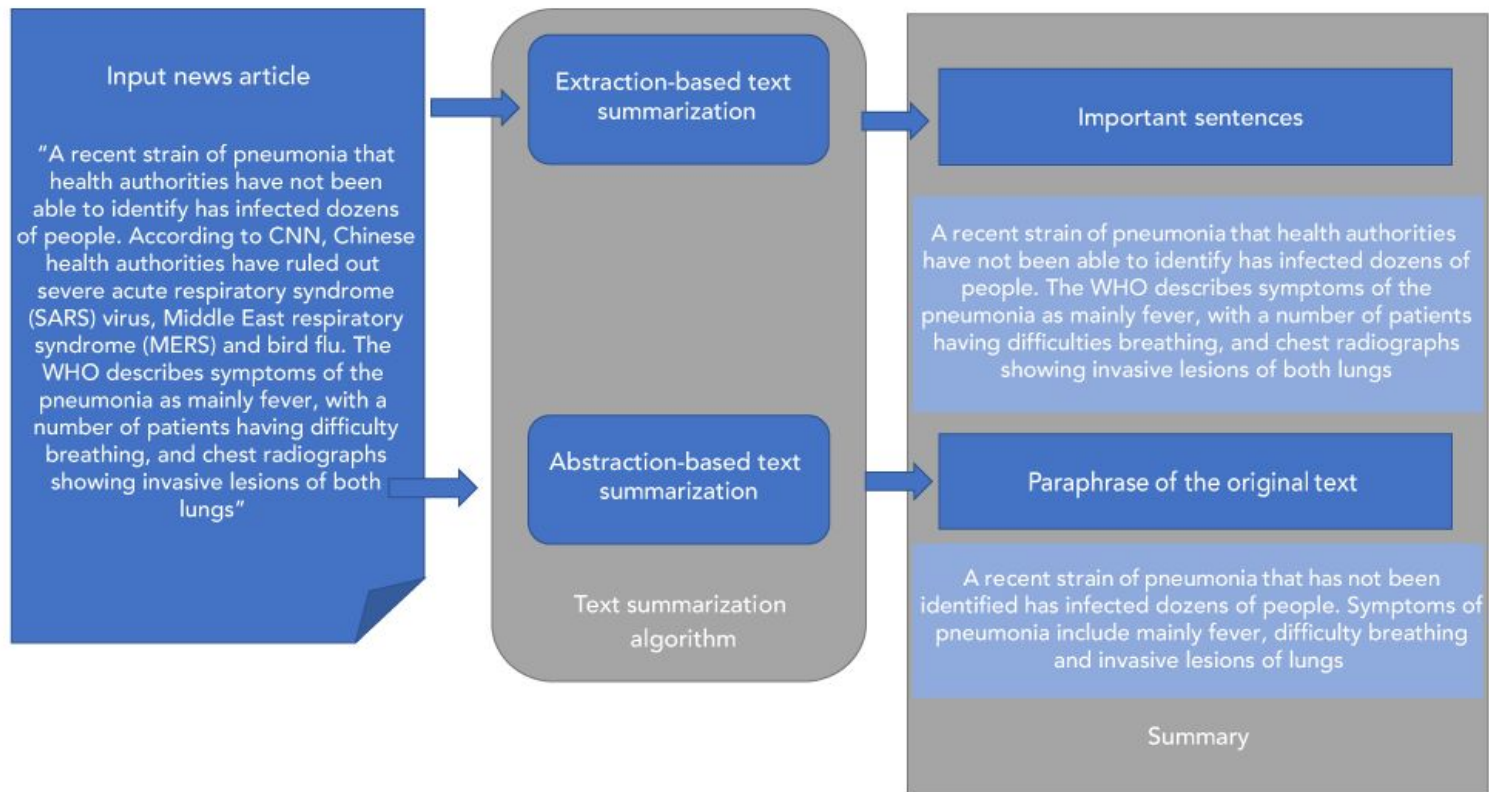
Input news article

“A recent strain of pneumonia that health authorities have not been able to identify has infected dozens of people. According to CNN, Chinese health authorities have ruled out severe acute respiratory syndrome (SARS) virus, Middle East respiratory syndrome (MERS) and bird flu. The WHO describes symptoms of the pneumonia as mainly fever, with a number of patients having difficulty breathing, and chest radiographs showing invasive lesions of both lungs”

Extraction-based text summarization

Abstraction-based text summarization

Text summarization algorithm

Important sentences

A recent strain of pneumonia that health authorities have not been able to identify has infected dozens of people. The WHO describes symptoms of the pneumonia as mainly fever, with a number of patients having difficulties breathing, and chest radiographs showing invasive lesions of both lungs

Paraphrase of the original text

A recent strain of pneumonia that has not been identified has infected dozens of people. Symptoms of pneumonia include mainly fever, difficulty breathing and invasive lesions of lungs

Summary